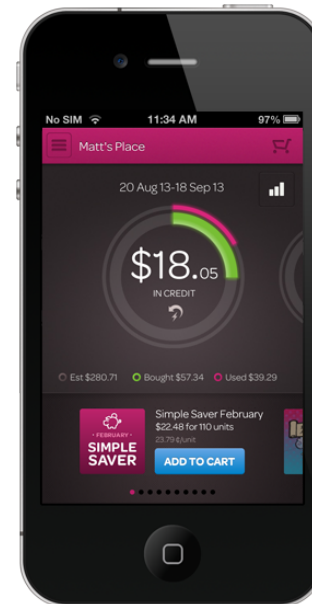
No SIM 11:34 AM 97%

Matt's Place

20 Aug 13-18 Sep 13

$18.05

IN CREDIT

Est $280.71 Bought $57.34 Used $39.29

FEBRUARY SIMPLE SAVER

Simple Saver February

$22.48 for 110 units

23.79 ¢/unit

ADD TO CART